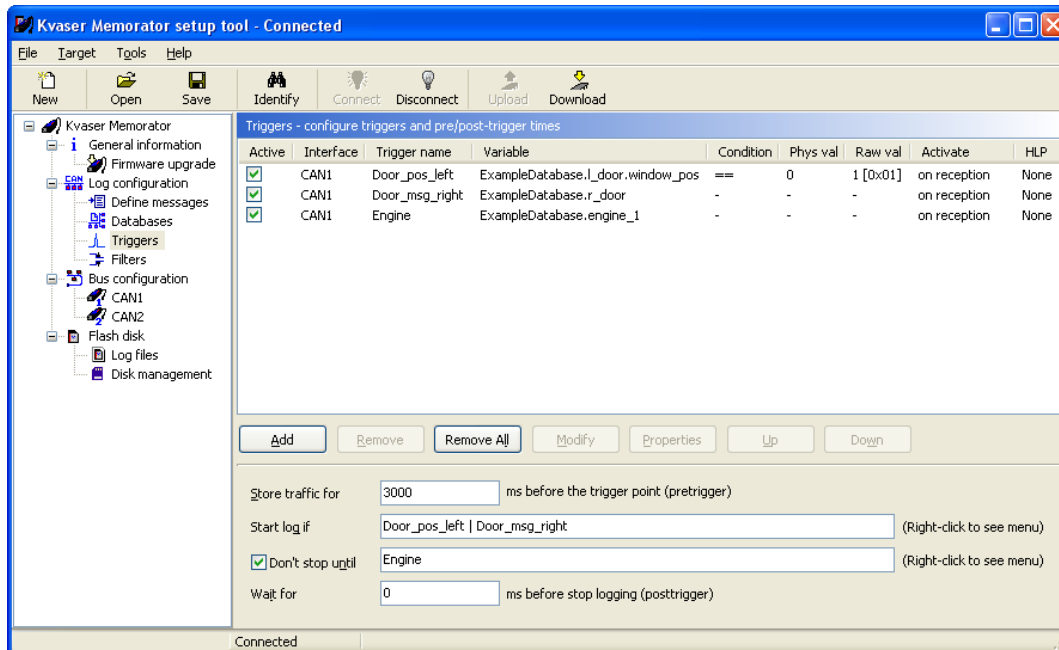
Kvaser Memorator setup tool - Connected

File Target Tools Help

New Open Save Identify Connect Disconnect Upload Download

Kvaser Memorator
General information
Firmware upgrade
Log configuration
Define messages
Databases
Triggers
Filters
Bus configuration
CAN1
CAN2
Flash disk
Log files
Disk management

Triggers - configure triggers and pre/post-trigger times

| Active | Interface | Trigger name | Variable | Condition | Phys val | Raw val | Activate | HLP |
|---|---|---|---|---|---|---|---|---|
| ☑ | CAN1 | Door_pos_left | ExampleDatabase.l_door.window_pos | == | 0 | 1 [0x01] | on reception | None |
| ☑ | CAN1 | Door_msg_right | ExampleDatabase.r_door | - | - | - | on reception | None |
| ☑ | CAN1 | Engine | ExampleDatabase.engine_1 | - | - | - | on reception | None |

Add Remove Remove All Modify Properties Up Down

Store traffic for 3000 ms before the trigger point (pretrigger)

Start log if Door_pos_left | Door_msg_right (Right-click to see menu)

Don't stop until Engine (Right-click to see menu)

Wait for 0 ms before stop logging (posttrigger)

Connected